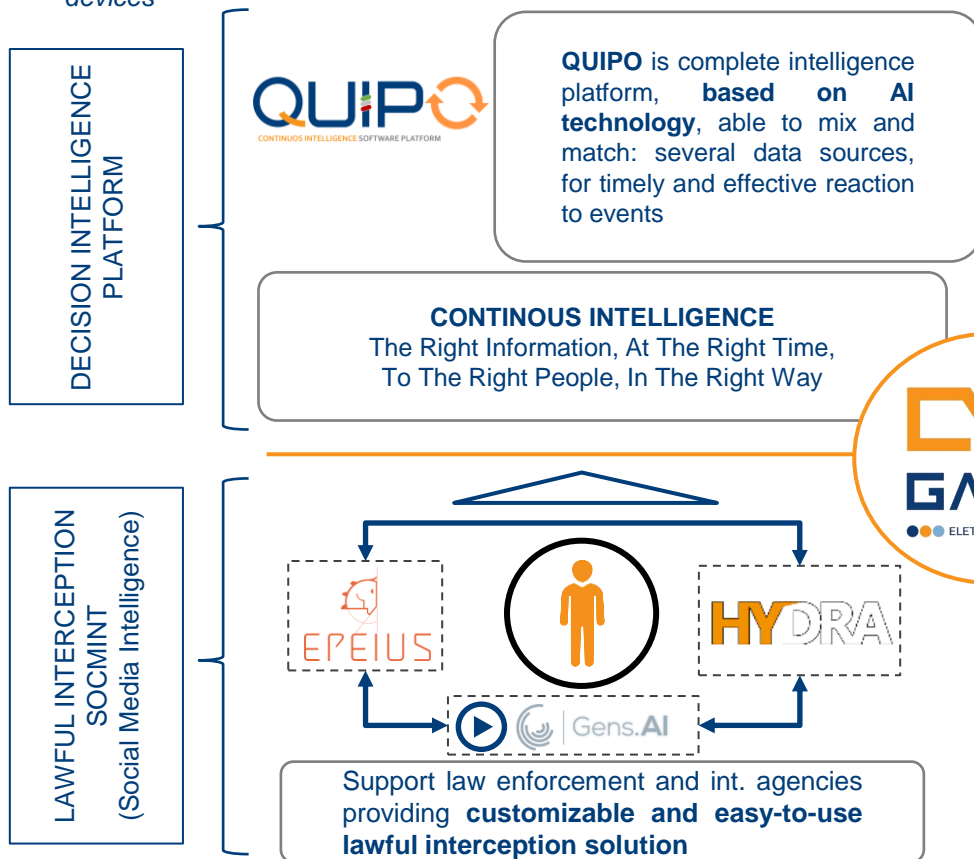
devices

DECISION INTELLIGENCE PLATFORM

QUIPO
CONTINUOS INTELLIGENCE SOFTWARE PLATFORM

**QUIPO** is complete intelligence platform, **based on AI technology**, able to mix and match: several data sources, for timely and effective reaction to events

**CONTINOUS INTELLIGENCE**
The Right Information, At The Right Time, To The Right People, In The Right Way

GA
ELET

LAWFUL INTERCEPTION SOCMINT (Social Media Intelligence)

EPEIUS

HYDRA

Gens.AI

Support law enforcement and int. agencies providing **customizable and easy-to-use lawful interception solution**